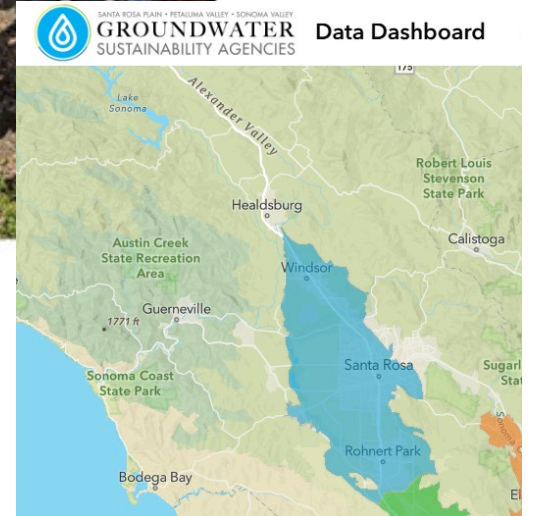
SANTA ROSA PLAIN • PETALUMA VALLEY • SONOMA VALLEY
GROUNDWATER
SUSTAINABILITY AGENCIES

Data Dashboard

175

Lake Sonoma

Alexander Valley

Robert Louis Stevenson State Park

Healdsburg

Calistoga

Austin Creek State Recreation Area

Windsor

Guerneville

1771 ft

Santa Rosa

Sugarl
Stat

Sonoma Coast State Park

Rohnert Park

Bodega Bay

El